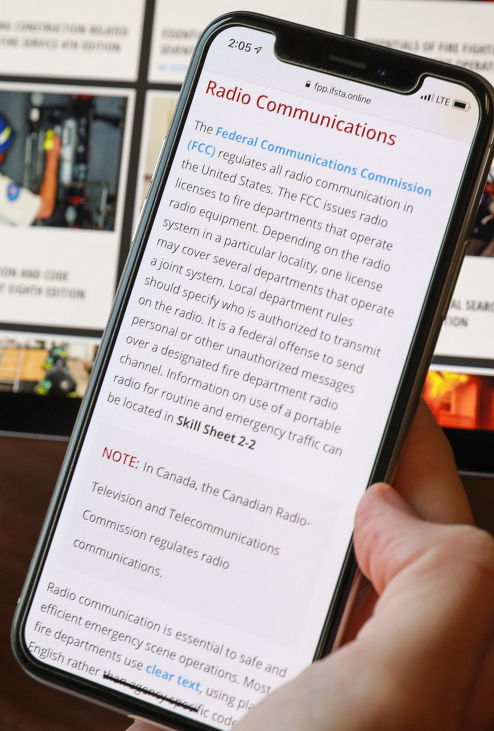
CONSTRUCTION RELATED
FIRE SERVICE 4TH EDITION

ESSENTIALS OF FIRE FIGHTING

ION AND CODE
EIGHTH EDITION

L SEARCH
ION

2:05

fpp.ifsta.online

LTE

Radio Communications

The Federal Communications Commission (FCC) regulates all radio communication in the United States. The FCC issues radio licenses to fire departments that operate radio equipment. Depending on the radio system in a particular locality, one license may cover several departments that operate a joint system. Local department rules should specify who is authorized to transmit on the radio. It is a federal offense to send personal or other unauthorized messages over a designated fire department radio channel. Information on use of a portable radio for routine and emergency traffic can be located in Skill Sheet 2-2

NOTE: In Canada, the Canadian Radio-Television and Telecommunications Commission regulates radio communications.

Radio communication is essential to safe and efficient emergency scene operations. Most fire departments use clear text, using plain English rather than agency-specific code